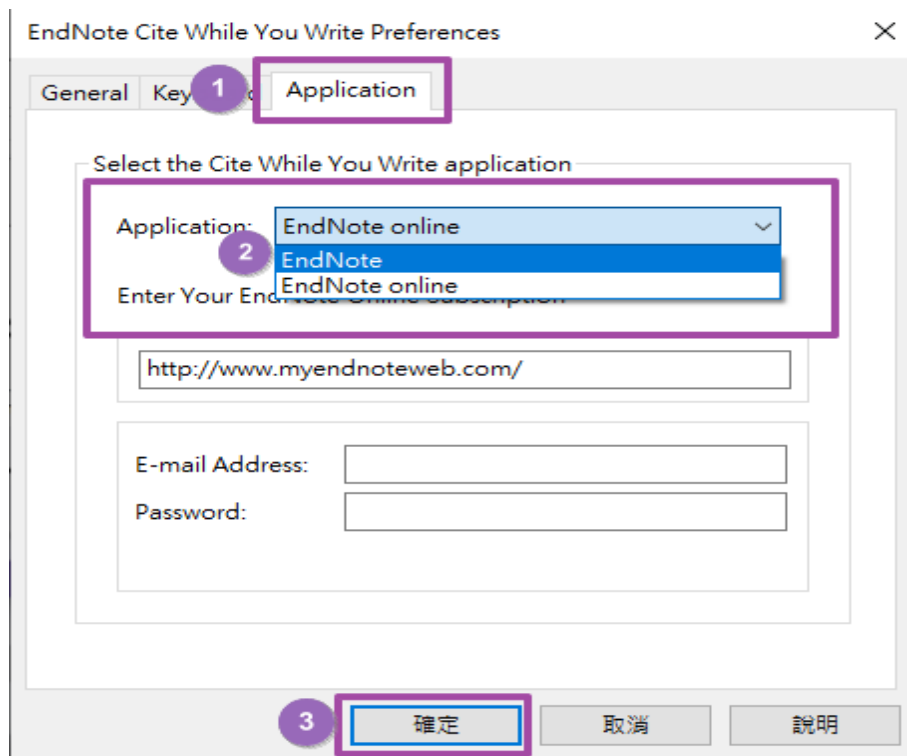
EndNote Cite While You Write Preferences

×

General

Key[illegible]

1

Application

Select the Cite While You Write application

Application:

EndNote online

2

EndNote

EndNote online

Enter Your En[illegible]

http://www.myendnoteweb.com/

E-mail Address:

Password:

3

確定

取消

說明